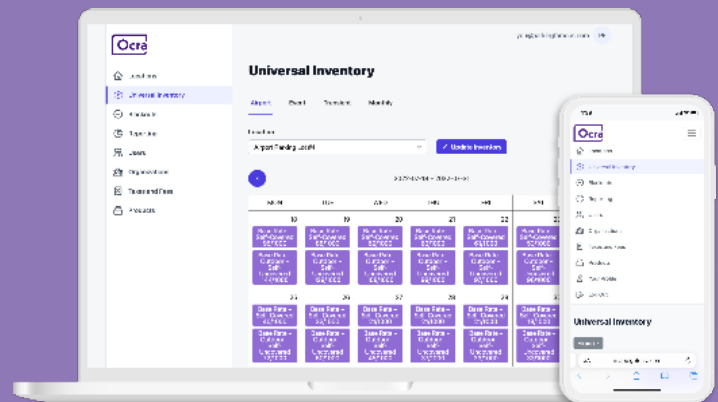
Ocra

Locations
Universal Inventory
Bookings
Reporting
Users
Organizations
Taxes and Fees
Products

Universal Inventory

Airport Event Transient Monthly

Location
Airport Parking Lot #4
Update Inventory

| MON | TUE | WED | THU | FRI | SAT |
|---|---|---|---|---|---|
| 18 | 19 | 20 | 21 | 22 | |
| 25 | 26 | 27 | 28 | 29 | |

Ocra

Universal Inventory